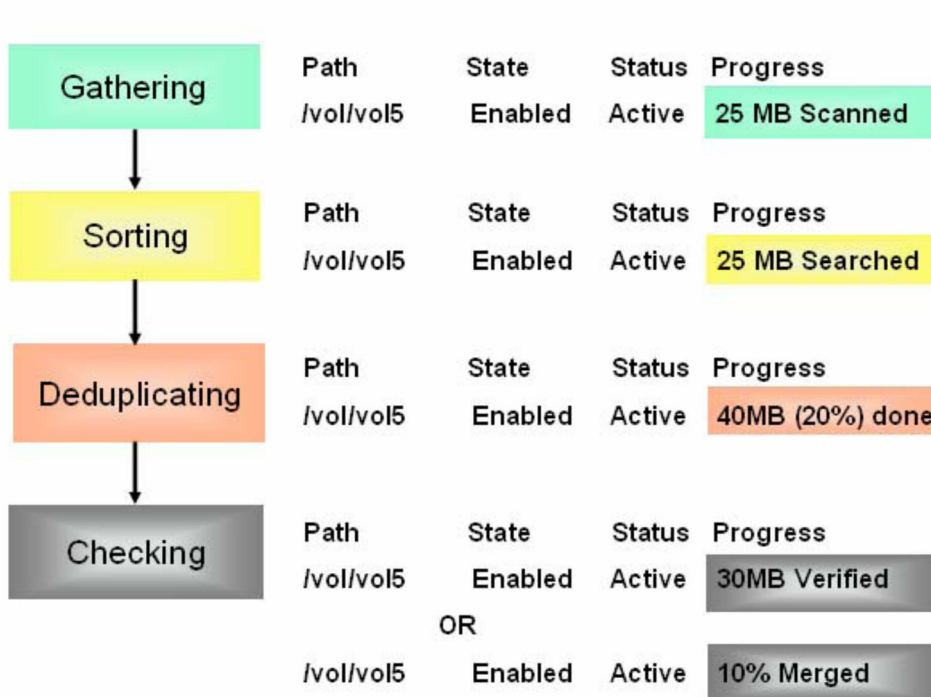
Gathering

| Path | State | Status | Progress |
|---|---|---|---|
| /vol/vol5 | Enabled | Active | 25 MB Scanned |

Sorting

| Path | State | Status | Progress |
|---|---|---|---|
| /vol/vol5 | Enabled | Active | 25 MB Searched |

Deduplicating

| Path | State | Status | Progress |
|---|---|---|---|
| /vol/vol5 | Enabled | Active | 40MB (20%) done |

Checking

| Path | State | Status | Progress |
|---|---|---|---|
| /vol/vol5 | Enabled | Active | 30MB Verified |

OR

| /vol/vol5 | Enabled | Active | 10% Merged |
|---|---|---|---|